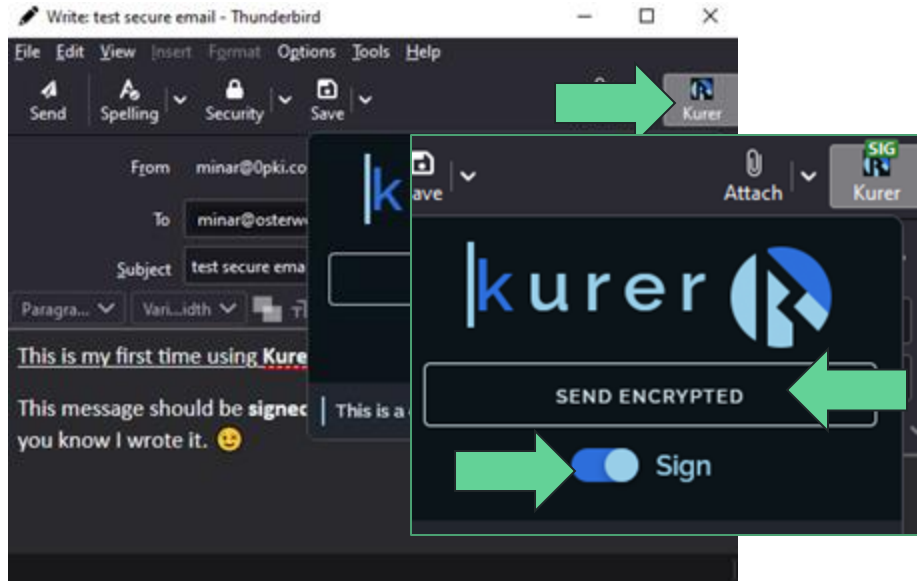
Write: test secure email - Thunderbird

File Edit View Insert Format Options Tools Help

Send Spelling Security Save Kurer

From minar@0pki.co

To minar@osterw

Subject test secure ema

Paragra... Vari...idth

This is my first time using Kure

This message should be signed you know I wrote it.

This is a

ave Attach SIG Kurer

kurer

SEND ENCRYPTED

Sign